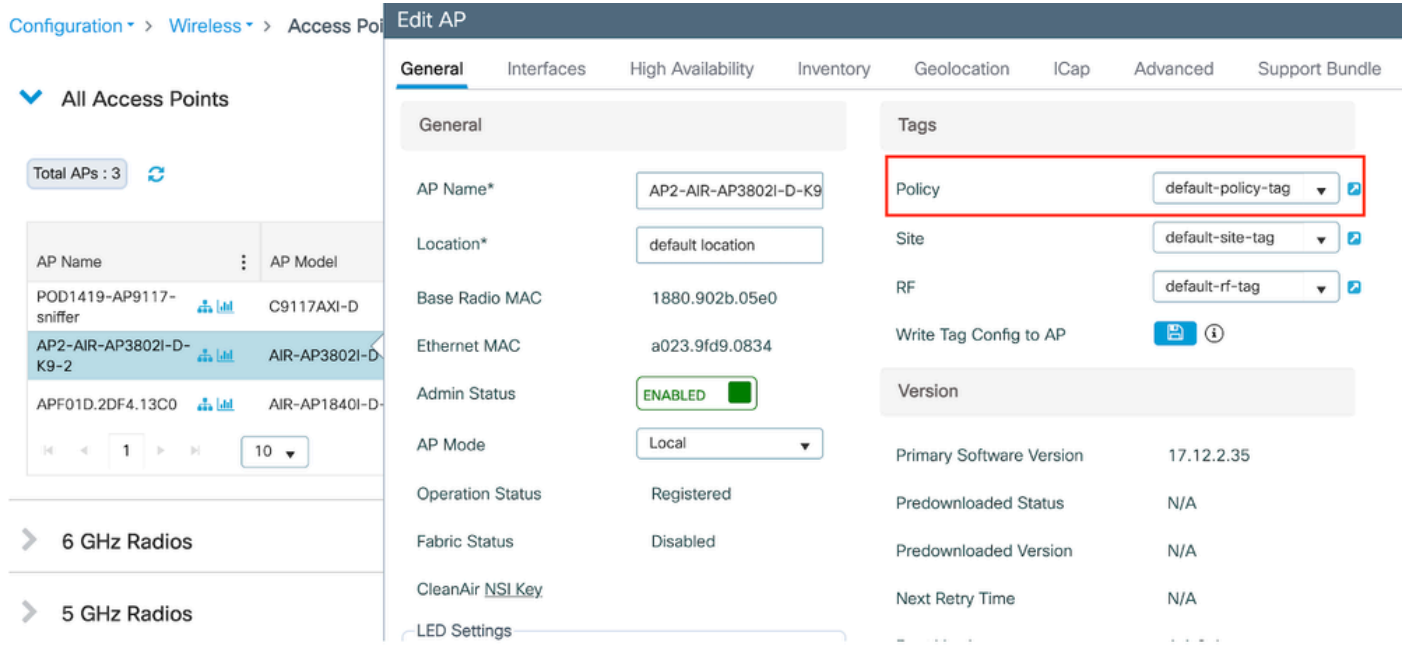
Configuration > Wireless > Access Poi

All Access Points

Total APs : 3

| AP Name | AP Model |
|---|---|
| POD1419-AP9117-sniffer | C9117AXI-D |
| AP2-AIR-AP3802I-D-K9-2 | AIR-AP3802I-D |
| APF01D.2DF4.13C0 | AIR-AP1840I-D- |

1 10

6 GHz Radios

5 GHz Radios

Edit AP

General Interfaces High Availability Inventory Geolocation ICap Advanced Support Bundle

General

AP Name* AP2-AIR-AP3802I-D-K9

Location* default location

Base Radio MAC 1880.902b.05e0

Ethernet MAC a023.9fd9.0834

Admin Status ENABLED

AP Mode Local

Operation Status Registered

Fabric Status Disabled

CleanAir NSI Key

LED Settings

Tags

Policy default-policy-tag

Site default-site-tag

RF default-rf-tag

Write Tag Config to AP

Version

Primary Software Version 17.12.2.35

Predownloaded Status N/A

Predownloaded Version N/A

Next Retry Time N/A